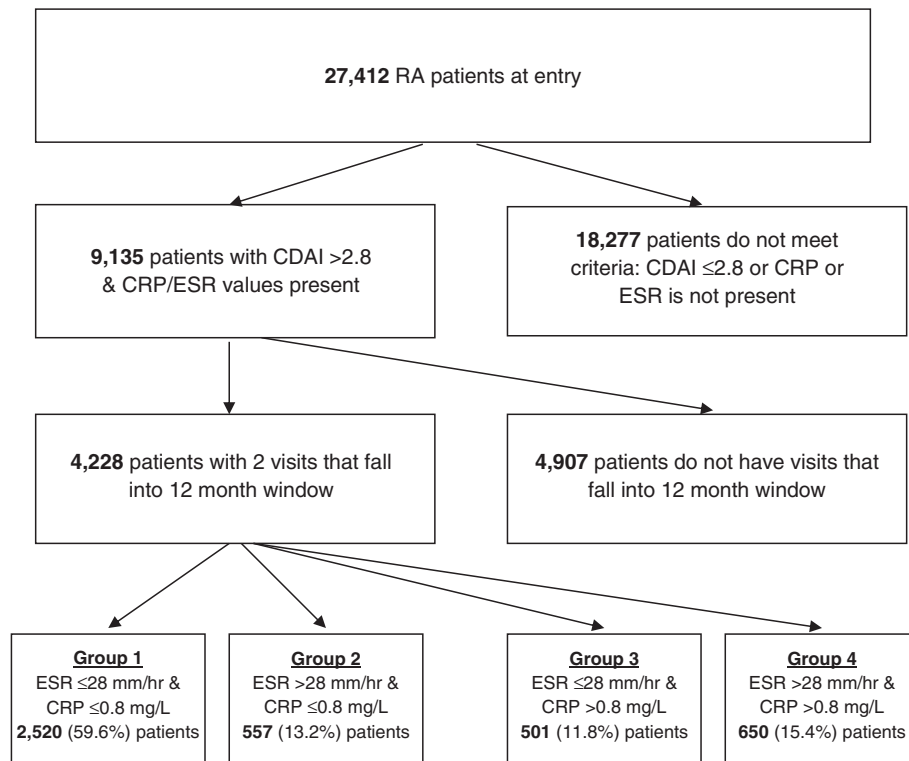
**27,412** RA patients at entry

**9,135** patients with CDAI >2.8 & CRP/ESR values present

**18,277** patients do not meet criteria: CDAI ≤2.8 or CRP or ESR is not present

**4,228** patients with 2 visits that fall into 12 month window

**4,907** patients do not have visits that fall into 12 month window

**Group 1**
ESR ≤28 mm/hr & CRP ≤0.8 mg/L
**2,520** (59.6%) patients

**Group 2**
ESR >28 mm/hr & CRP ≤0.8 mg/L
**557** (13.2%) patients

**Group 3**
ESR ≤28 mm/hr & CRP >0.8 mg/L
**501** (11.8%) patients

**Group 4**
ESR >28 mm/hr & CRP >0.8 mg/L
**650** (15.4%) patients